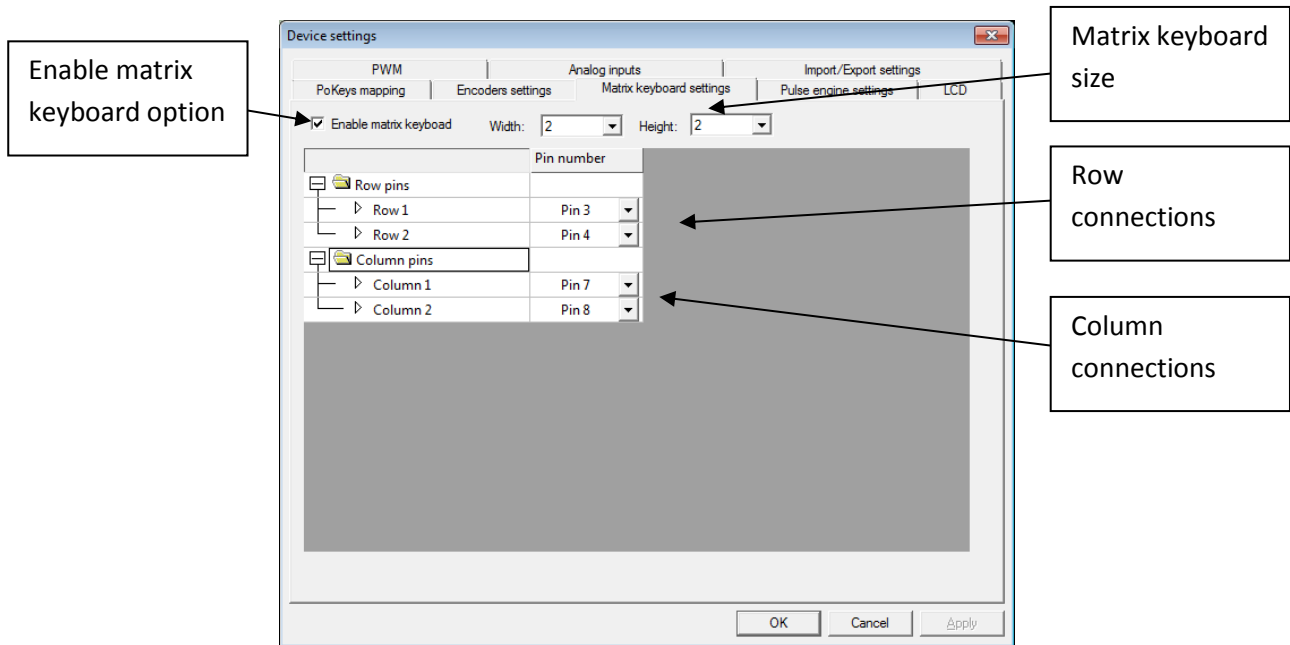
Enable matrix keyboard option

Device settings

PWM | Analog inputs | Import/Export settings
PoKeys mapping | Encoders settings | Matrix keyboard settings | Pulse engine settings | LCD

Enable matrix keyboad Width: 2 Height: 2

| | Pin number |
|---|---|
| Row pins | |
| Row 1 | Pin 3 |
| Row 2 | Pin 4 |
| Column pins | |
| Column 1 | Pin 7 |
| Column 2 | Pin 8 |

OK Cancel Apply

Matrix keyboard size

Row connections

Column connections